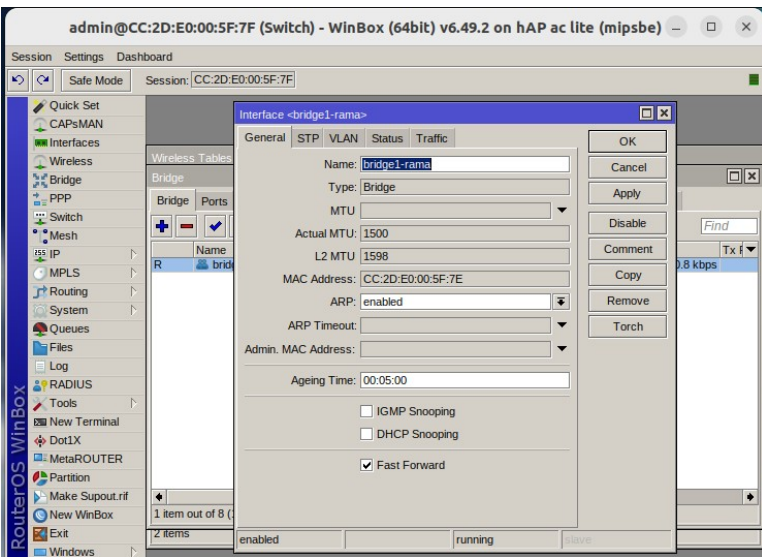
admin@CC:2D:E0:00:5F:7F (Switch) - WinBox (64bit) v6.49.2 on hAP ac lite (mipsbe)

Session Settings Dashboard

Safe Mode Session: CC:2D:E0:00:5F:7F

Quick Set
CAPsMAN
Interfaces
Wireless
Bridge
PPP
Switch
Mesh
IP
MPLS
Routing
System
Queues
Files
Log
RADIUS
Tools
New Terminal
Dot1X
MetaROUTER
Partition
Make Supout.rif
New WinBox
Exit
Windows

RouterOS WinBox

Wireless Tables
Bridge
Bridge Ports
Name
R bridg
Find
Tx
0.8 kbps
1 item out of 8 (
2 items

Interface <bridge1-rama>
General STP VLAN Status Traffic
Name: bridge1-rama
Type: Bridge
MTU:
Actual MTU: 1500
L2 MTU: 1598
MAC Address: CC:2D:E0:00:5F:7E
ARP: enabled
ARP Timeout:
Admin. MAC Address:
Ageing Time: 00:05:00
IGMP Snooping
DHCP Snooping
Fast Forward

OK
Cancel
Apply
Disable
Comment
Copy
Remove
Torch

enabled running slave